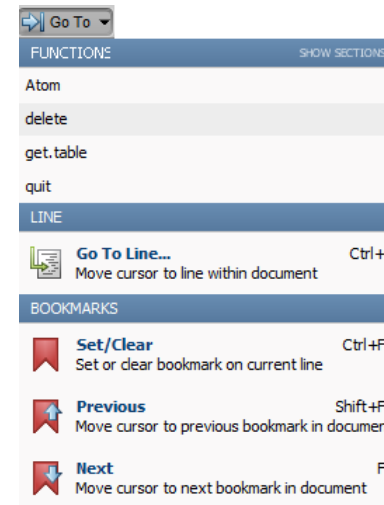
Go To

FUNCTIONS SHOW SECTIONS

Atom

delete

get.table

quit

LINE

Go To Line... Ctrl+
Move cursor to line within document

BOOKMARKS

Set/Clear Ctrl+F
Set or clear bookmark on current line

Previous Shift+F
Move cursor to previous bookmark in documer

Next F
Move cursor to next bookmark in document